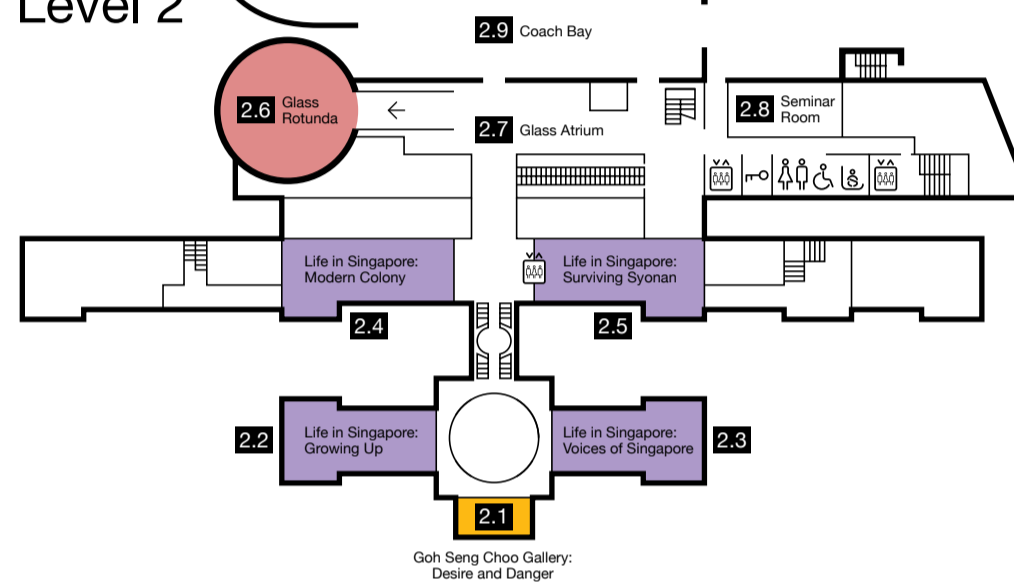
Level 2

2.9 Coach Bay

2.6 Glass Rotunda

2.7 Glass Atrium

2.8 Seminar Room

Life in Singapore: Modern Colony

2.4

Life in Singapore: Surviving Syonan

2.5

2.2

Life in Singapore: Growing Up

Life in Singapore: Voices of Singapore

2.3

2.1

Goh Seng Choo Gallery: Desire and Danger